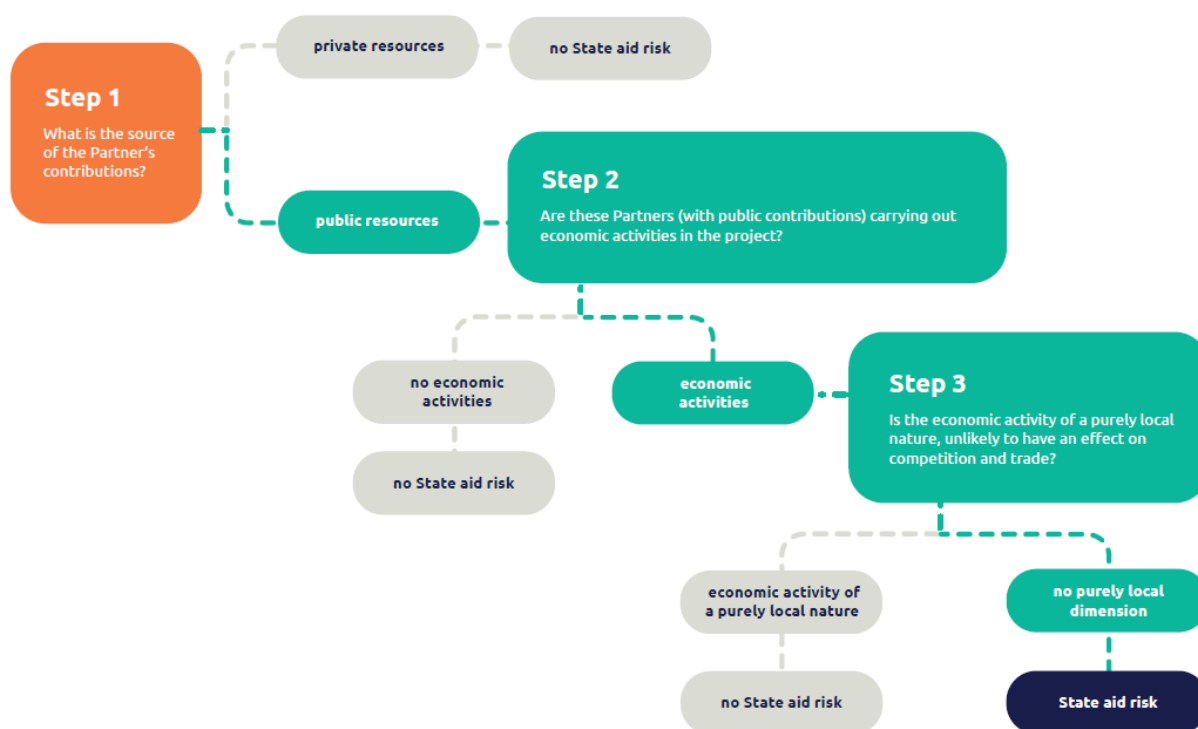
Step 1

What is the source of the Partner's contributions?

private resources

no State aid risk

public resources

Step 2

Are these Partners (with public contributions) carrying out economic activities in the project?

no economic activities

no State aid risk

economic activities

Step 3

Is the economic activity of a purely local nature, unlikely to have an effect on competition and trade?

economic activity of a purely local nature

no State aid risk

no purely local dimension

State aid risk